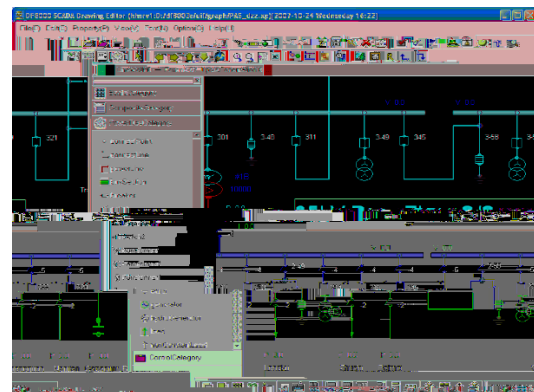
DF8003 SCADA Drawing Editor [hlmrel D:/df8003/ufs/graph/PAS_dzz.sg] 2007-10-24 Wednesday 14:22

File(F) Edit(E) Property(P) View(V) Tool(T) Option(O) Help(H)

321
301
340
311
349
345
355

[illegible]

ControlCategory